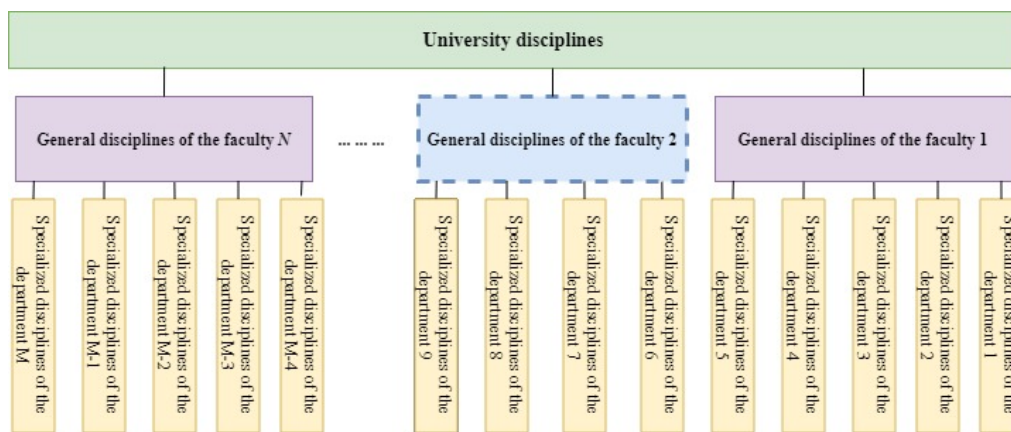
University disciplines

General disciplines of the faculty $N$

... ... ...

General disciplines of the faculty 2

General disciplines of the faculty 1

Specialized disciplines of the department M

Specialized disciplines of the department M-1

Specialized disciplines of the department M-2

Specialized disciplines of the department M-3

Specialized disciplines of the department M-4

Specialized disciplines of the department 9

Specialized disciplines of the department 8

Specialized disciplines of the department 7

Specialized disciplines of the department 6

Specialized disciplines of the department 5

Specialized disciplines of the department 4

Specialized disciplines of the department 3

Specialized disciplines of the department 2

Specialized disciplines of the department 1